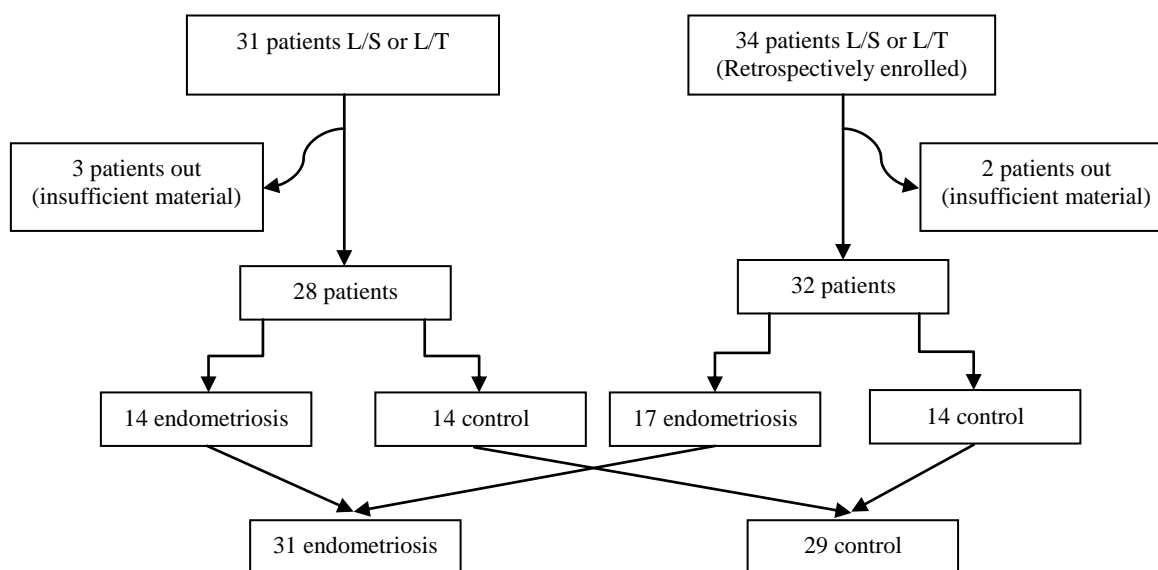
31 patients L/S or L/T

34 patients L/S or L/T
(Retrospectively enrolled)

3 patients out
(insufficient material)

2 patients out
(insufficient material)

28 patients

32 patients

14 endometriosis

14 control

17 endometriosis

14 control

31 endometriosis

29 control